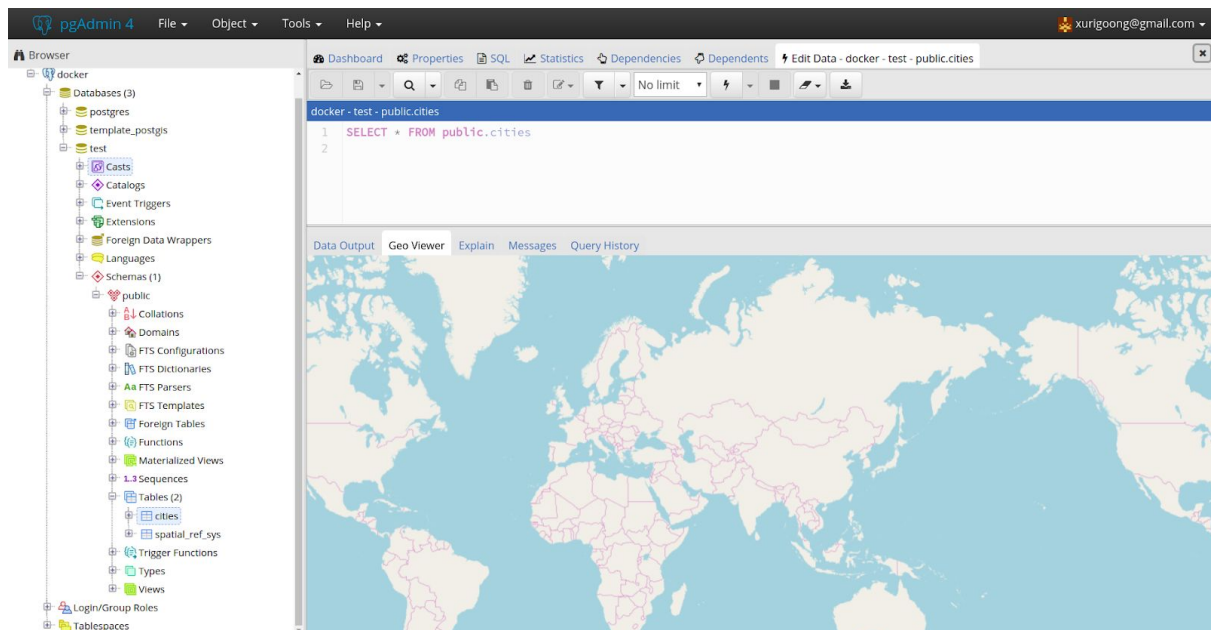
pgAdmin 4 File ▾ Object ▾ Tools ▾ Help ▾ xurigoong@gmail.com ▾

Browser

docker
Databases (3)
postgres
template_postgis
test
Casts
Catalogs
Event Triggers
Extensions
Foreign Data Wrappers
Languages
Schemas (1)
public
Collations
Domains
FTS Configurations
FTS Dictionaries
FTS Parsers
FTS Templates
Foreign Tables
Functions
Materialized Views
1.3 Sequences
Tables (2)
cities
spatial_ref_sys
Trigger Functions
Types
Views
Login/Group Roles
Tablespaces

Dashboard Properties SQL Statistics Dependencies Dependents Edit Data - docker - test - public.cities

No limit

docker - test - public.cities

1 SELECT * FROM public.cities
2

Data Output Geo Viewer Explain Messages Query History